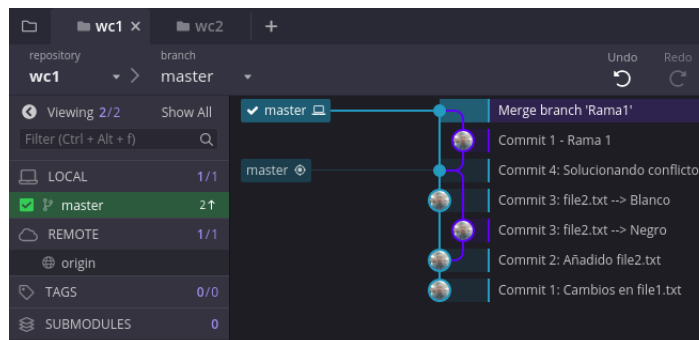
wc1 ×
wc2
+
repository
wc1
branch
master
Undo
Redo
Viewing 2/2
Show All
Filter (Ctrl + Alt + f)
LOCAL 1/1
master 2↑
REMOTE 1/1
origin
TAGS 0/0
SUBMODULES 0
master
master
Merge branch 'Rama1'
Commit 1 - Rama 1
Commit 4: Solucionando conflicto
Commit 3: file2.txt --> Blanco
Commit 3: file2.txt --> Negro
Commit 2: Añadido file2.txt
Commit 1: Cambios en file1.txt